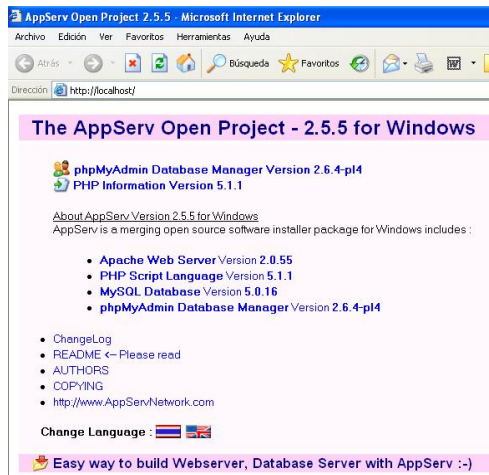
AppServ Open Project 2.5.5 - Microsoft Internet Explorer

Archivo Edición Ver Favoritos Herramientas Ayuda

Atrás Búsqueda Favoritos

Dirección http://localhost/

The AppServ Open Project - 2.5.5 for Windows

phpMyAdmin Database Manager Version 2.6.4-pl4
PHP Information Version 5.1.1

About AppServ Version 2.5.5 for Windows
AppServ is a merging open source software installer package for Windows includes :

- Apache Web Server Version 2.0.55
- PHP Script Language Version 5.1.1
- MySQL Database Version 5.0.16
- phpMyAdmin Database Manager Version 2.6.4-pl4

- ChangeLog
- README <-- Please read
- AUTHORS
- COPYING
- http://www.AppServNetwork.com

Change Language :

Easy way to build Webserver, Database Server with AppServ :-)